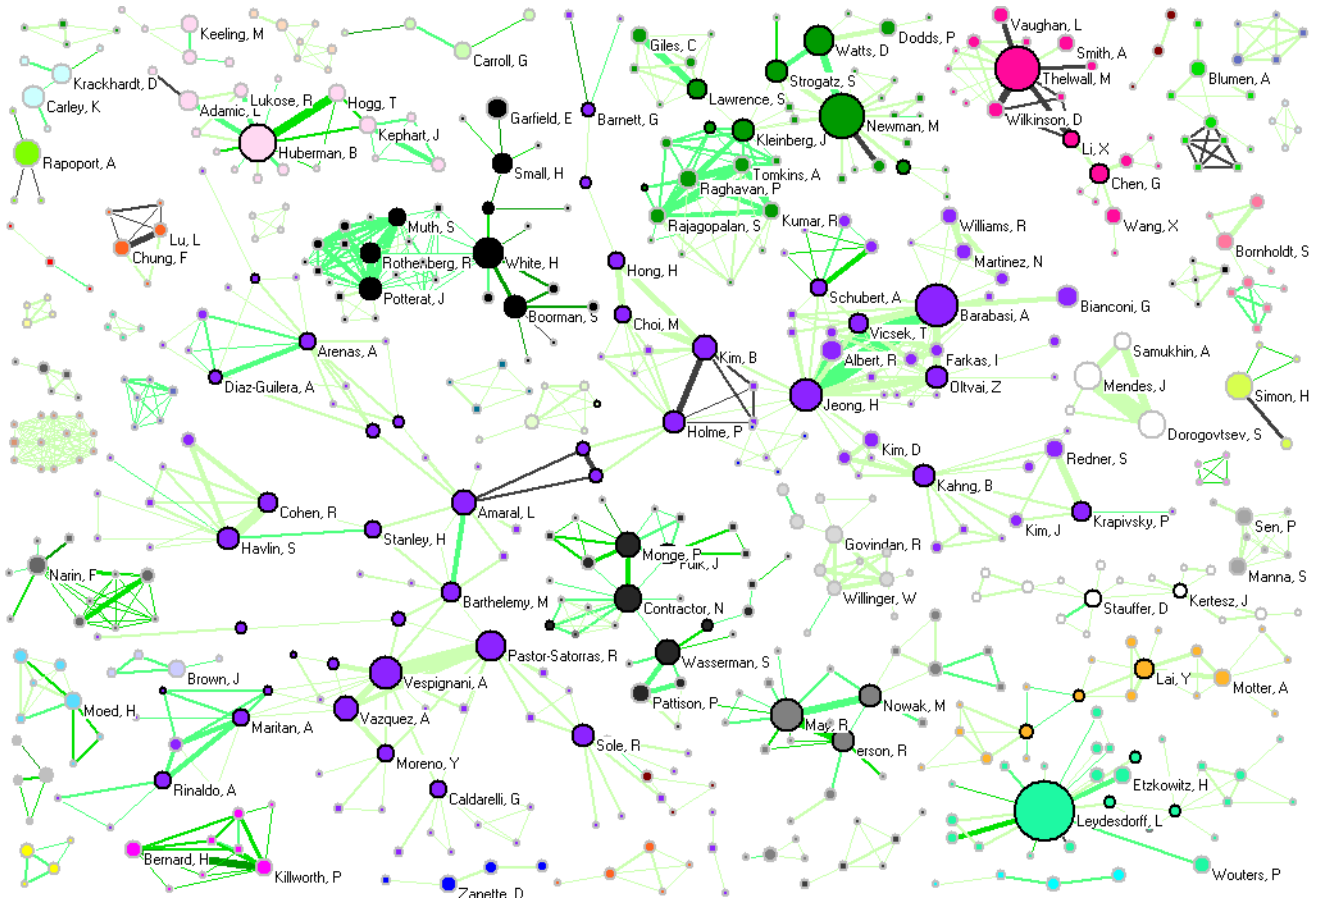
Keeling, M
Carroll, G
Krackhardt, D
Carley, K
Adamic, L
Lukose, R
Hogg, T
Kephart, J
Huberman, B
Rapoport, A
Garfield, E
Small, H
Barnett, G
Giles, C
Lawrence, S
Watts, D
Dodds, P
Strogatz, S
Newman, M
Vaughan, L
Smith, A
Thelwall, M
Wilkinson, D
Li, X
Chen, G
Wang, X
Blumen, A
Kleinberg, J
Tomkins, A
Raghavan, P
Rajagopalan, S
Kumar, R
Williams, R
Martinez, N
Bornholdt, S
Lu, L
Chung, F
Muth, S
Rothenberg, R
Potterat, J
White, H
Boorman, S
Hong, H
Choi, M
Schubert, A
Barabasi, A
Bianconi, G
Vicsek, T
Albert, R
Farkas, I
Oltvai, Z
Samukhin, A
Mendes, J
Dorogovtsev, S
Simon, H
Arenas, A
Diaz-Guilera, A
Kim, B
Holme, P
Jeong, H
Kim, D
Redner, S
Kahng, B
Kim, J
Krapivsky, P
Cohen, R
Havlin, S
Stanley, H
Amaral, L
Monge, P
Fulk, J
Govindan, R
Willinger, W
Sen, P
Manna, S
Narin, F
Barthelemy, M
Contractor, N
Stauffer, D
Kertesz, J
Pastor-Satorras, R
Wasserman, S
Brown, J
Vespignani, A
Lai, Y
Motter, A
Moed, H
Maritan, A
Vazquez, A
Pattison, P
May, R
Nowak, M
erson, R
Moreno, Y
Sole, R
Rinaldo, A
Caldarelli, G
Etzkowitz, H
Leydesdorff, L
Bernard, H
Killworth, P
Zanette, D
Wouters, P